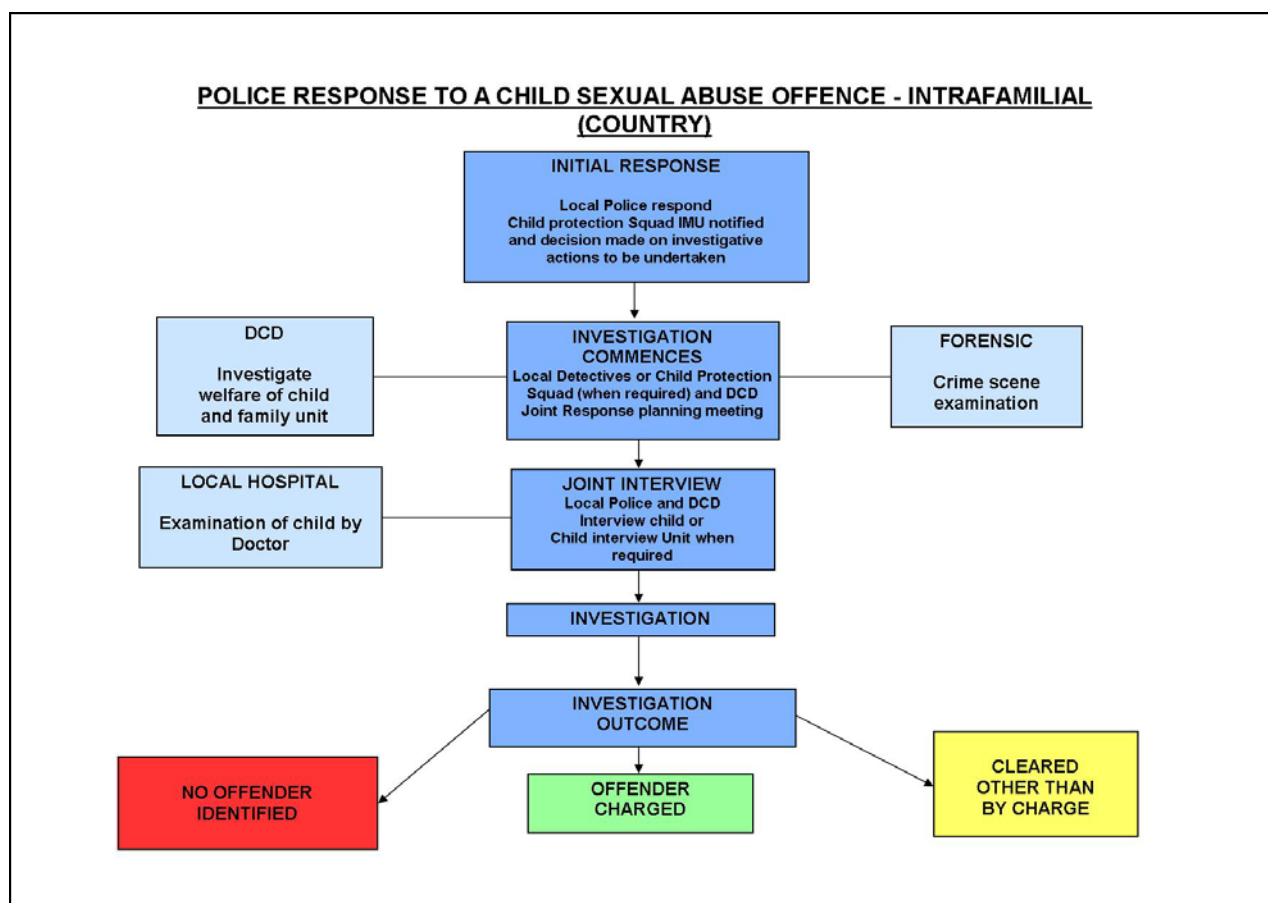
POLICE RESPONSE TO A CHILD SEXUAL ABUSE OFFENCE - INTRAFAMILIAL (COUNTRY)

INITIAL RESPONSE

Local Police respond
Child protection Squad IMU notified and decision made on investigative actions to be undertaken

DCD

Investigate welfare of child and family unit

INVESTIGATION COMMENCES
Local Detectives or Child Protection Squad (when required) and DCD
Joint Response planning meeting

FORENSIC

Crime scene examination

LOCAL HOSPITAL

Examination of child by Doctor

JOINT INTERVIEW
Local Police and DCD
Interview child or
Child interview Unit when required

INVESTIGATION

INVESTIGATION OUTCOME

NO OFFENDER IDENTIFIED

OFFENDER CHARGED

CLEARED OTHER THAN BY CHARGE